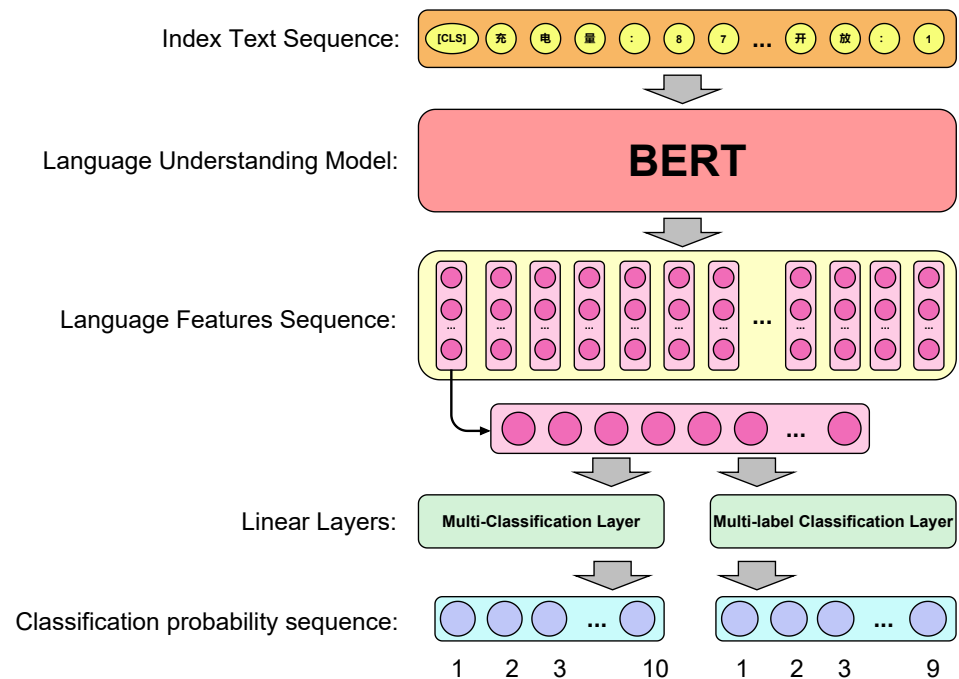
Index Text Sequence: [CLS] 充 电 量 : 8 7 ... 开 放 : 1

Language Understanding Model: BERT

Language Features Sequence: ... ... ... ... ... ... ... ... ... ... ... ...

...

Linear Layers: Multi-Classification Layer Multi-label Classification Layer

Classification probability sequence: ... ...

1 2 3 10 1 2 3 9